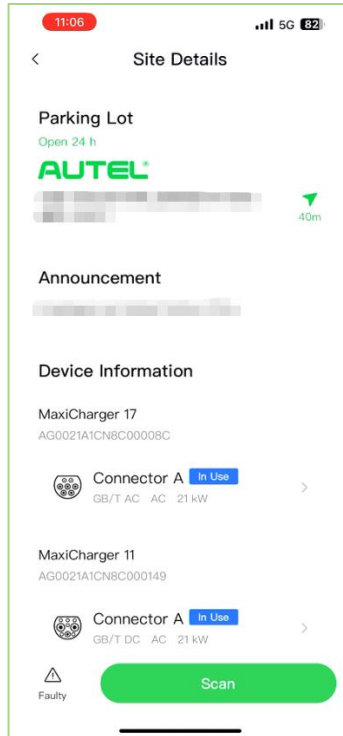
11:06

5G 82

<

Site Details

Parking Lot

Open 24 h

AUTEL®

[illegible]

40m

Announcement

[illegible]

Device Information

MaxiCharger 17

AG0021A1CN8C00008C

Connector A In Use

GB/T AC AC 21 kW

>

MaxiCharger 11

AG0021A1CN8C000149

Connector A In Use

GB/T DC AC 21 kW

>

Faulty

Scan